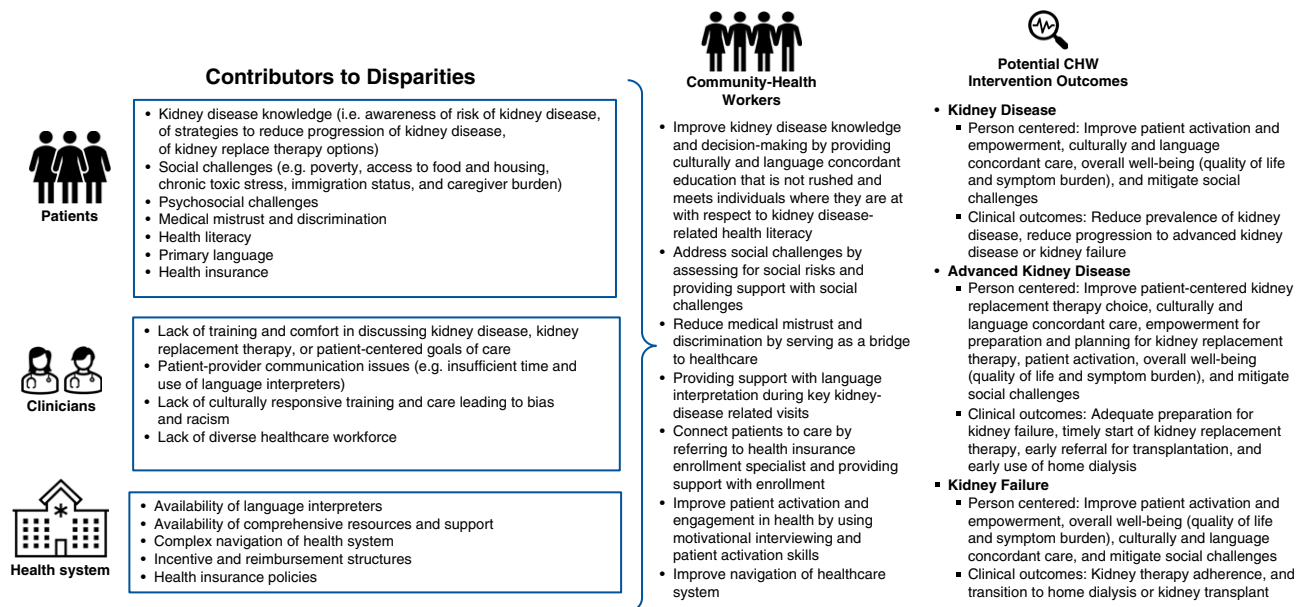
Contributors to Disparities

Patients

- Kidney disease knowledge (i.e. awareness of risk of kidney disease, of strategies to reduce progression of kidney disease, of kidney replace therapy options)
- Social challenges (e.g. poverty, access to food and housing, chronic toxic stress, immigration status, and caregiver burden)
- Psychosocial challenges
- Medical mistrust and discrimination
- Health literacy
- Primary language
- Health insurance

Clinicians

- Lack of training and comfort in discussing kidney disease, kidney replacement therapy, or patient-centered goals of care
- Patient-provider communication issues (e.g. insufficient time and use of language interpreters)
- Lack of culturally responsive training and care leading to bias and racism
- Lack of diverse healthcare workforce

Health system

- Availability of language interpreters
- Availability of comprehensive resources and support
- Complex navigation of health system
- Incentive and reimbursement structures
- Health insurance policies

Community-Health Workers

- Improve kidney disease knowledge and decision-making by providing culturally and language concordant education that is not rushed and meets individuals where they are at with respect to kidney disease-related health literacy
- Address social challenges by assessing for social risks and providing support with social challenges
- Reduce medical mistrust and discrimination by serving as a bridge to healthcare
- Providing support with language interpretation during key kidney-disease related visits
- Connect patients to care by referring to health insurance enrollment specialist and providing support with enrollment
- Improve patient activation and engagement in health by using motivational interviewing and patient activation skills
- Improve navigation of healthcare system

Potential CHW Intervention Outcomes

- Kidney Disease
  - Person centered: Improve patient activation and empowerment, culturally and language concordant care, overall well-being (quality of life and symptom burden), and mitigate social challenges
  - Clinical outcomes: Reduce prevalence of kidney disease, reduce progression to advanced kidney disease or kidney failure
- Advanced Kidney Disease
  - Person centered: Improve patient-centered kidney replacement therapy choice, culturally and language concordant care, empowerment for preparation and planning for kidney replacement therapy, patient activation, overall well-being (quality of life and symptom burden), and mitigate social challenges
  - Clinical outcomes: Adequate preparation for kidney failure, timely start of kidney replacement therapy, early referral for transplantation, and early use of home dialysis
- Kidney Failure
  - Person centered: Improve patient activation and empowerment, overall well-being (quality of life and symptom burden), culturally and language concordant care, and mitigate social challenges
  - Clinical outcomes: Kidney therapy adherence, and transition to home dialysis or kidney transplant